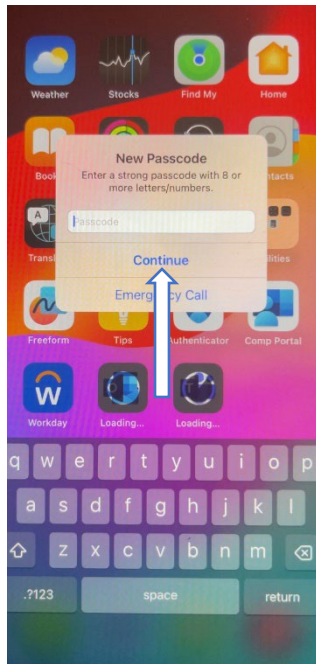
Weather
Stocks
Find My
Home
Book
ontacts
Transl
ilities
New Passcode
Enter a strong passcode with 8 or more letters/numbers.
Passcode
Continue
Emergency Call
Freeform
Tips
Authenticator
Comp Portal
Workday
Loading...
Loading...
q w e r t y u i o p
a s d f g h j k l
z x c v b n m
.?123
space
return